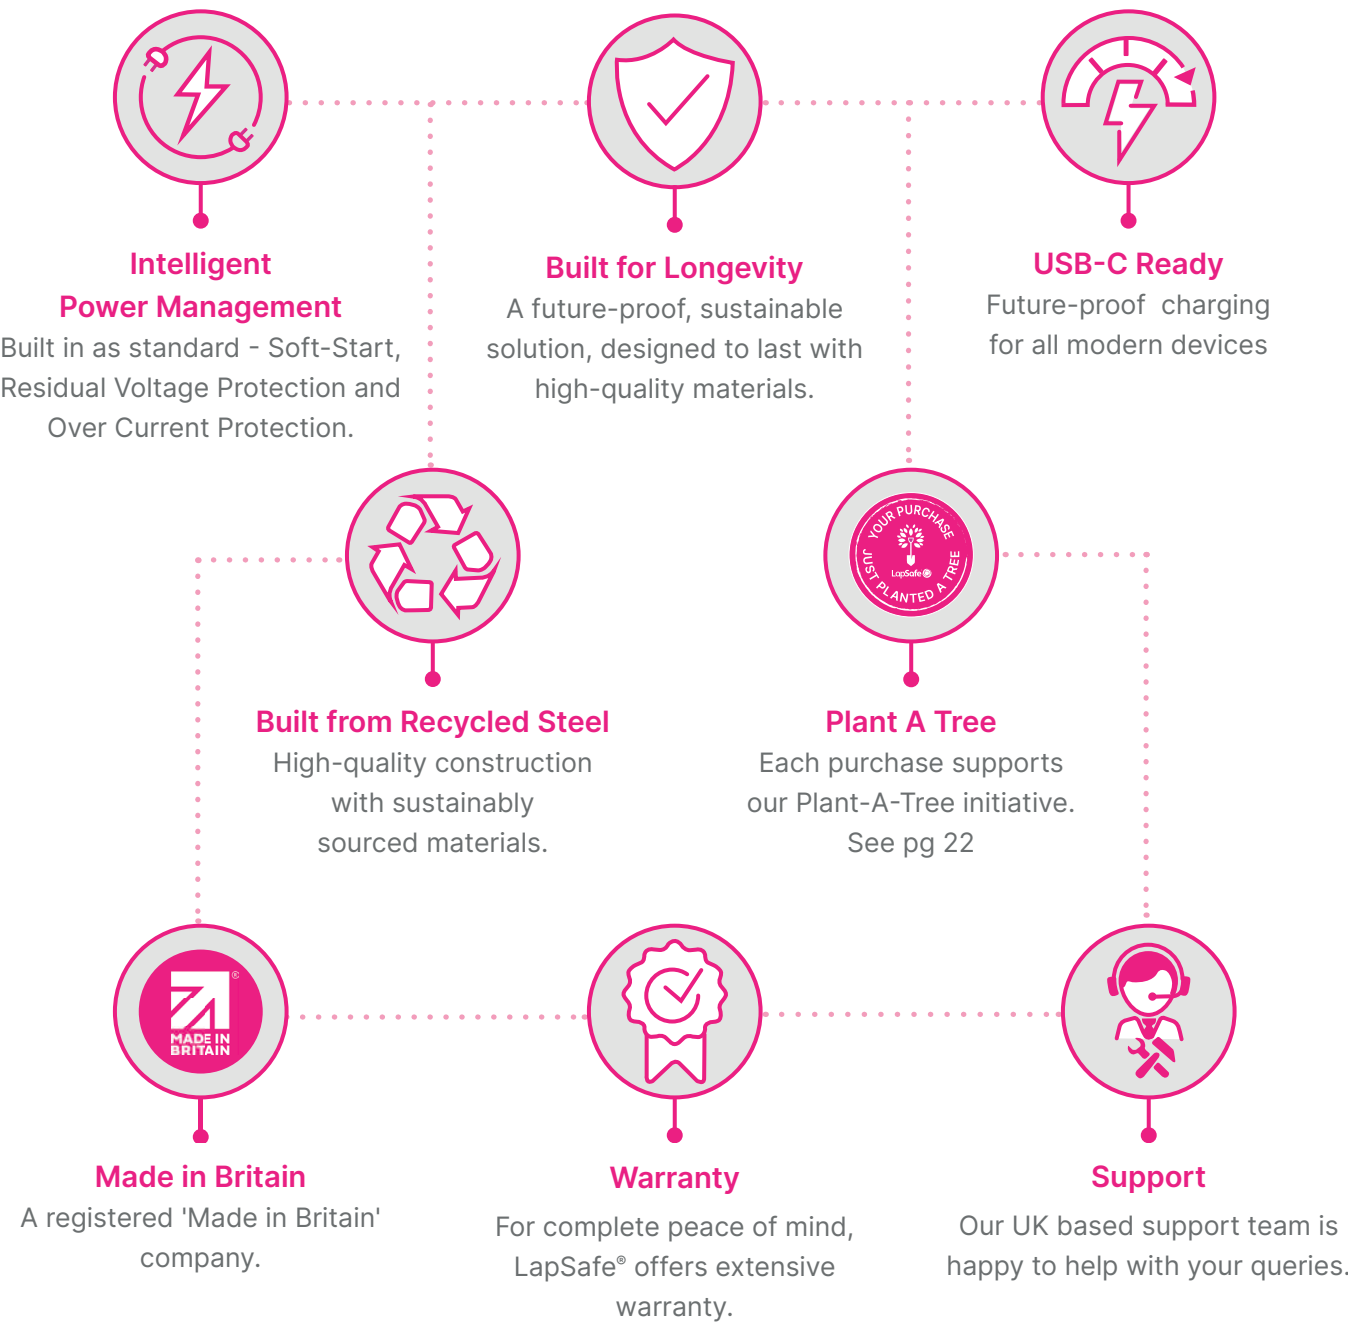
Intelligent Power Management
Built in as standard - Soft-Start, Residual Voltage Protection and Over Current Protection.

Built for Longevity
A future-proof, sustainable solution, designed to last with high-quality materials.

USB-C Ready
Future-proof charging for all modern devices

YOUR PURCHASE JUST PLANTED A TREE
LapSafe®

Built from Recycled Steel
High-quality construction with sustainably sourced materials.

Plant A Tree
Each purchase supports our Plant-A-Tree initiative. See pg 22

MADE IN BRITAIN ®

Made in Britain
A registered 'Made in Britain' company.

Warranty
For complete peace of mind, LapSafe® offers extensive warranty.

Support
Our UK based support team is happy to help with your queries.